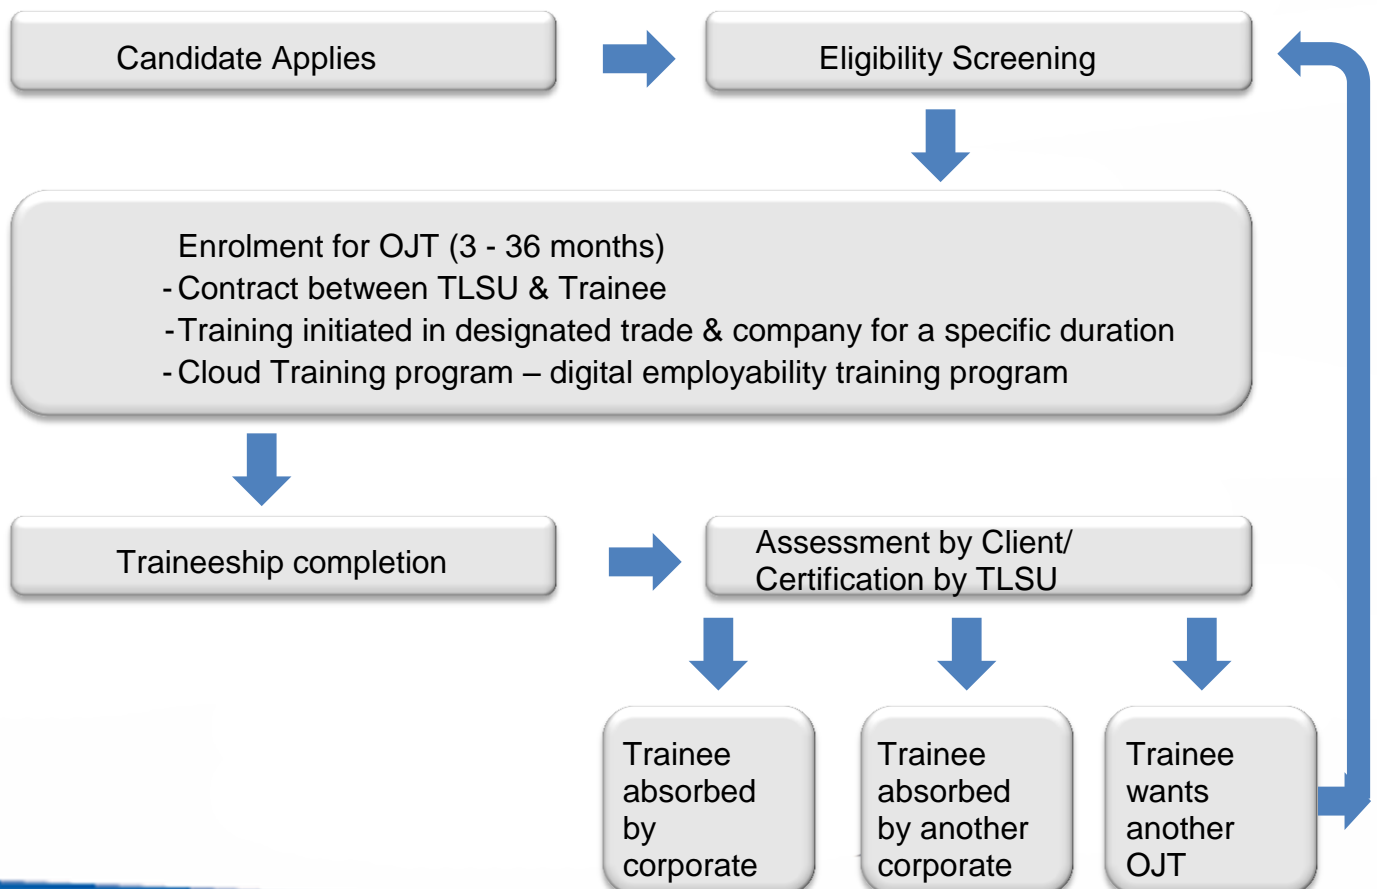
Candidate Applies

Eligibility Screening

Enrolment for OJT (3 - 36 months)
- Contract between TLSU & Trainee
- Training initiated in designated trade & company for a specific duration
- Cloud Training program – digital employability training program

Traineeship completion

Assessment by Client/ Certification by TLSU

Trainee absorbed by corporate

Trainee absorbed by another corporate

Trainee wants another OJT